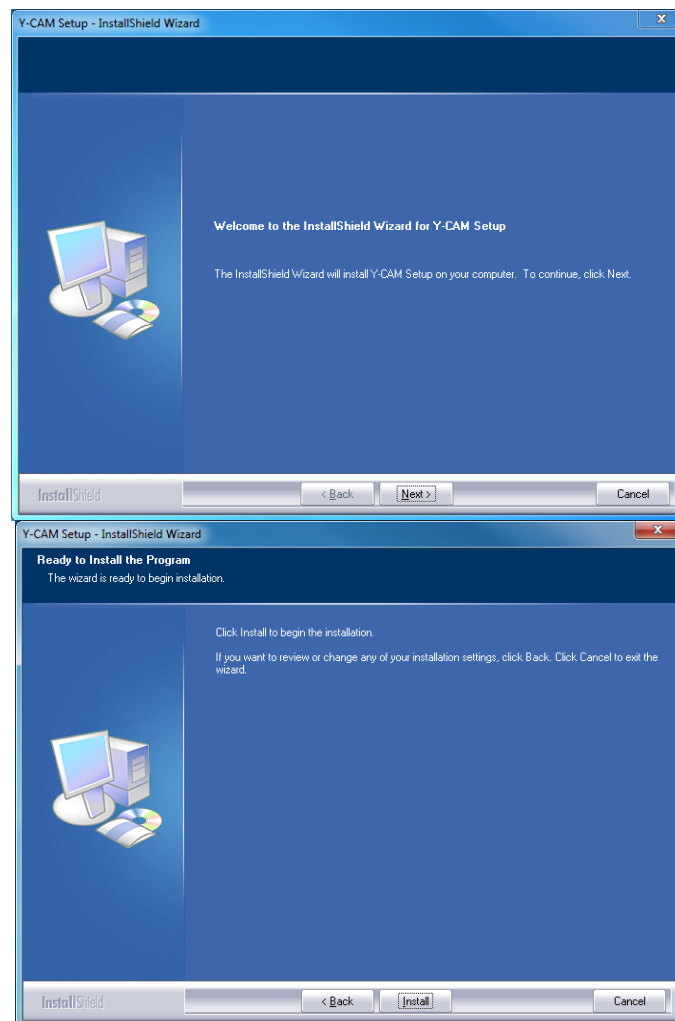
Y-CAM Setup - InstallShield Wizard

Welcome to the InstallShield Wizard for Y-CAM Setup

The InstallShield Wizard will install Y-CAM Setup on your computer. To continue, click Next.

InstallShield

< Back

Next >

Cancel

Y-CAM Setup - InstallShield Wizard

Ready to Install the Program

The wizard is ready to begin installation.

Click Install to begin the installation.

If you want to review or change any of your installation settings, click Back. Click Cancel to exit the wizard.

InstallShield

< Back

Install

Cancel